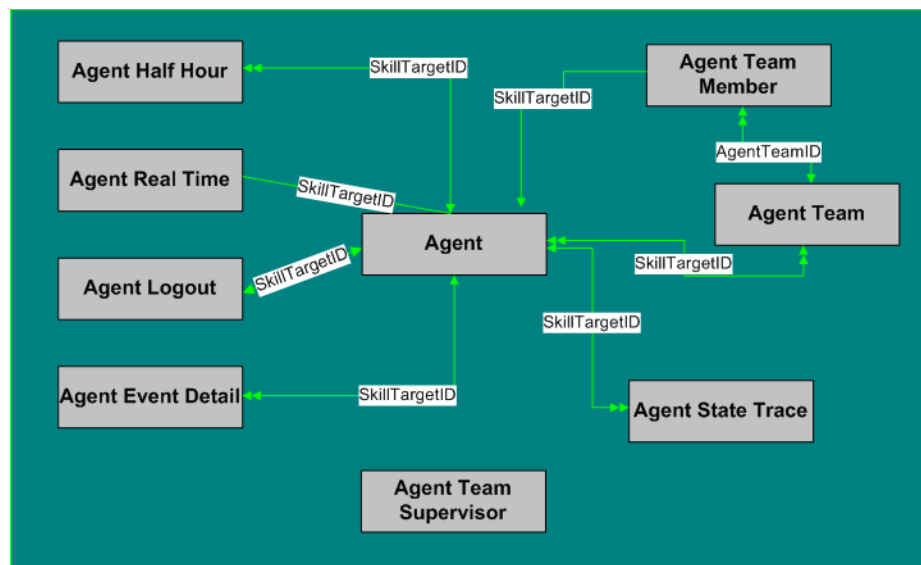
Agent Half Hour

SkillTargetID

Agent Team Member

SkillTargetID

AgentTeamID

Agent Real Time

SkillTargetID

Agent Team

Agent

SkillTargetID

Agent Logout

SkillTargetID

SkillTargetID

Agent Event Detail

SkillTargetID

Agent State Trace

Agent Team Supervisor